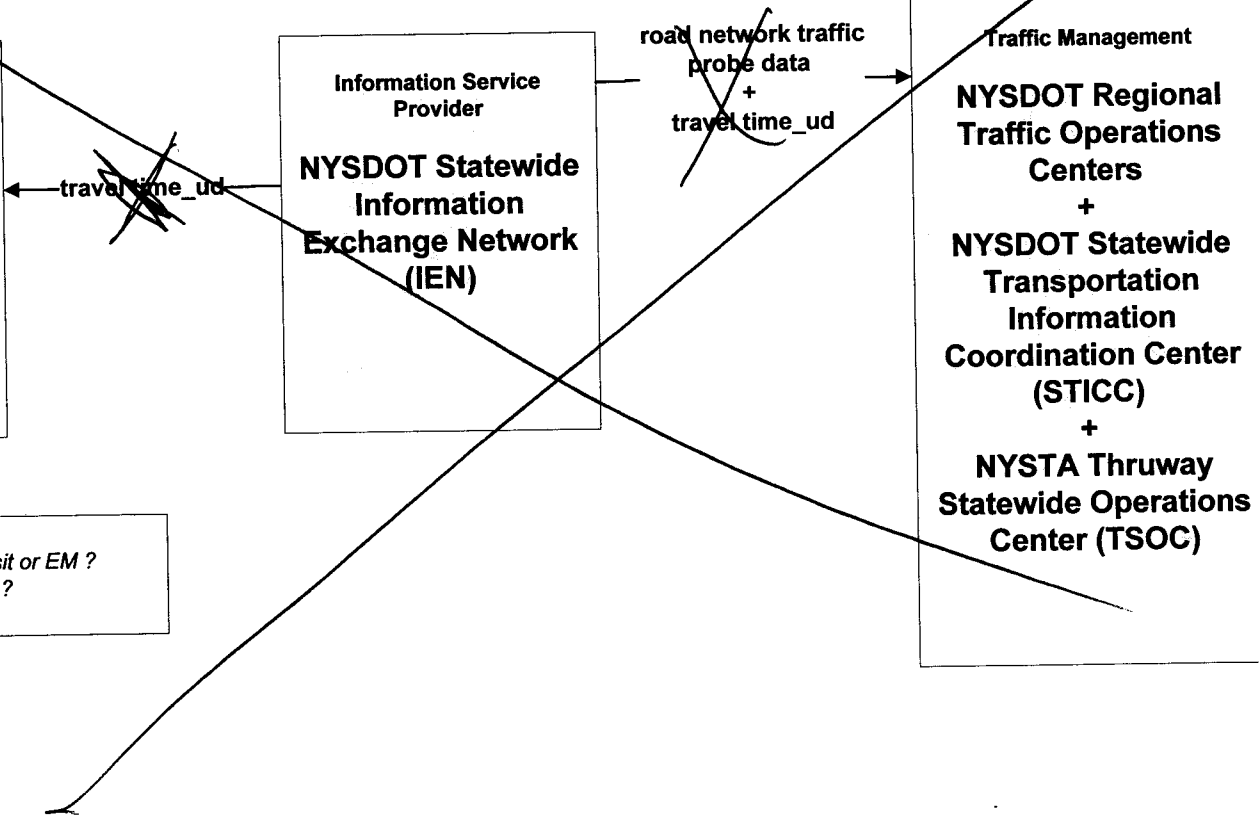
travel time_ud

Information Service Provider

NYSDOT Statewide Information Exchange Network (IEN)

road network traffic probe data
+
travel time_ud

Traffic Management

NYSDOT Regional Traffic Operations Centers
+
NYSDOT Statewide Transportation Information Coordination Center (STICC)
+
NYSTA Thruway Statewide Operations Center (TSOC)

sit or EM ?
?